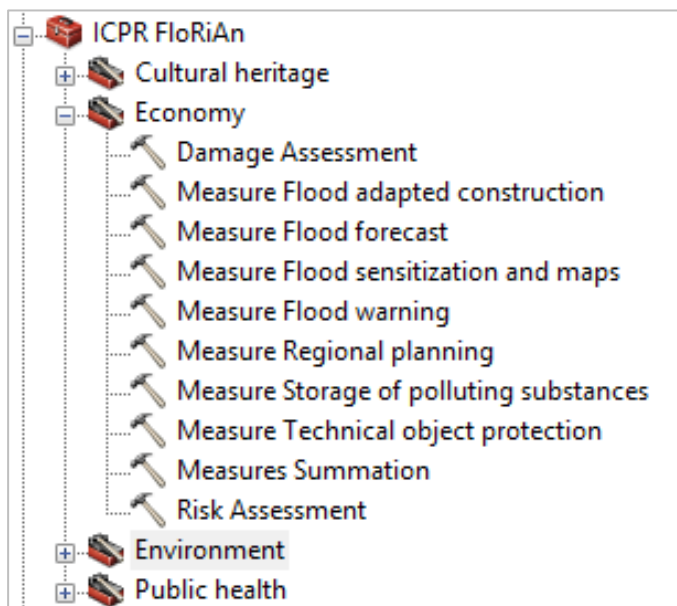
ICPR FloRiAn
Cultural heritage
Economy
Damage Assessment
Measure Flood adapted construction
Measure Flood forecast
Measure Flood sensitization and maps
Measure Flood warning
Measure Regional planning
Measure Storage of polluting substances
Measure Technical object protection
Measures Summation
Risk Assessment
Environment
Public health